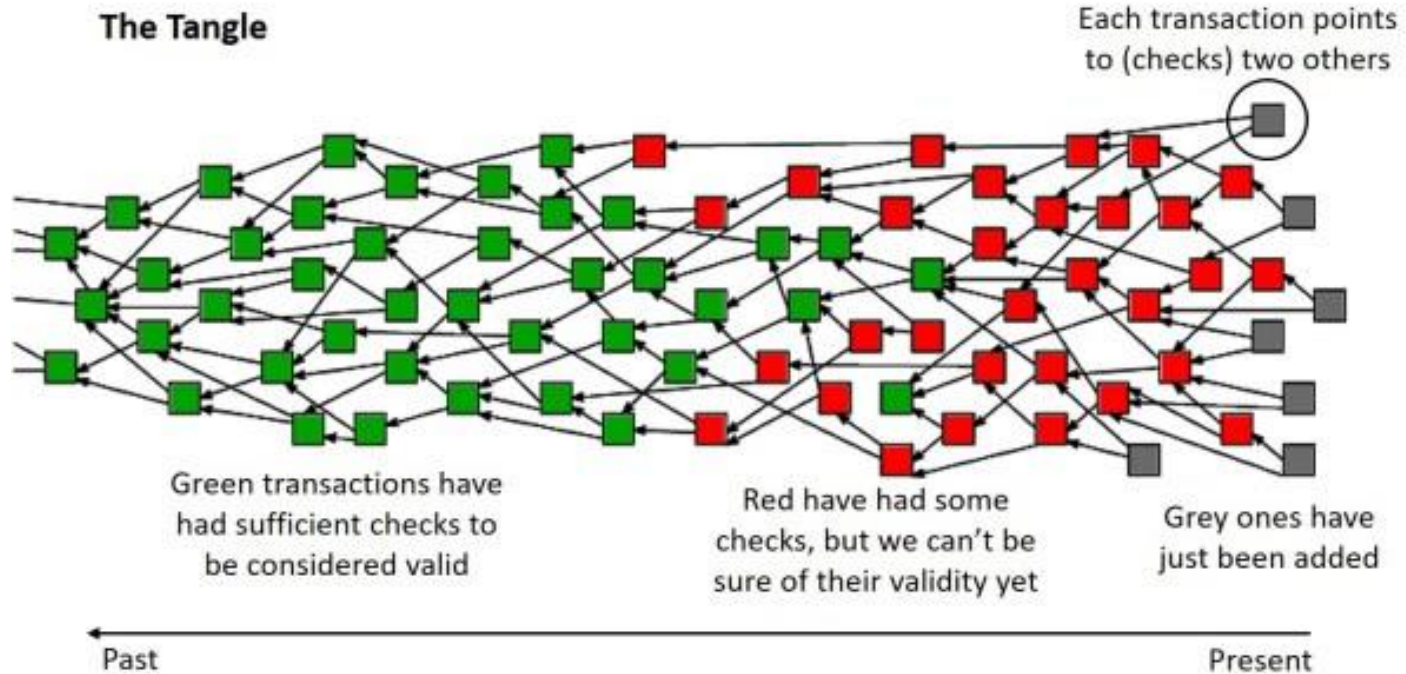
The Tangle

Each transaction points to (checks) two others

Green transactions have had sufficient checks to be considered valid

Red have had some checks, but we can't be sure of their validity yet

Grey ones have just been added

Past

Present